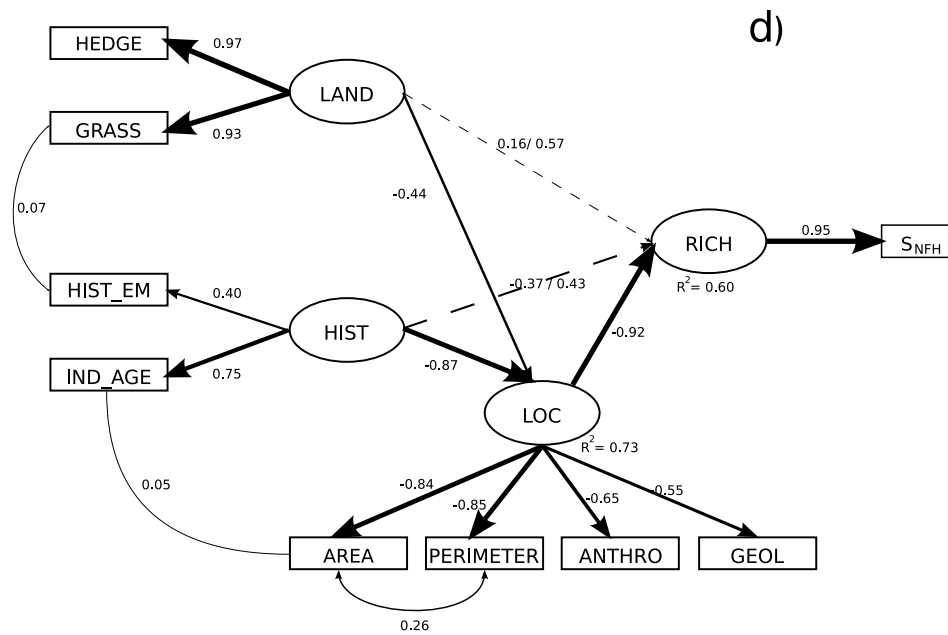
d)

HEDGE
0.97
LAND
GRASS
0.93
0.16/ 0.57
0.07
-0.44
RICH
0.95
$S_{NFH}$
HIST_EM
-0.37 / 0.43
$R^2 = 0.60$
0.40
HIST
-0.92
IND_AGE
0.75
-0.87
LOC
$R^2 = 0.73$
0.05
-0.84
-0.85
-0.65
-0.55
AREA
PERIMETER
ANTHRO
GEOL
0.26